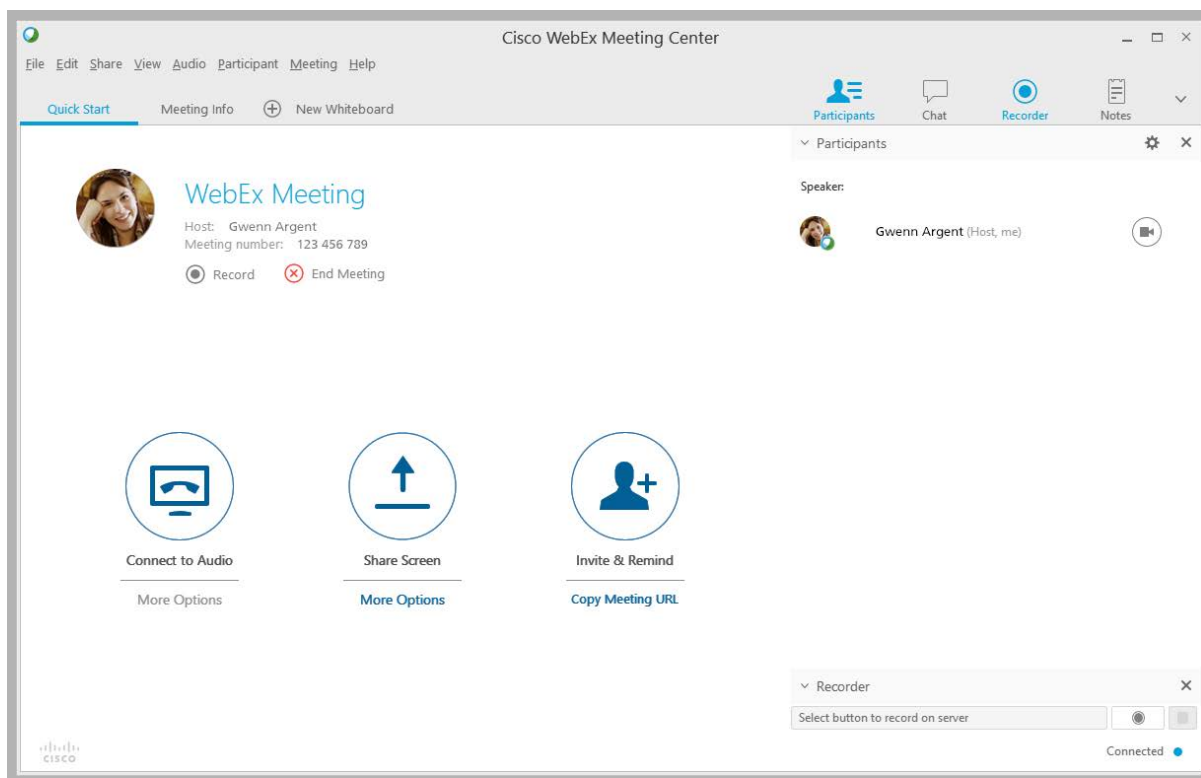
Cisco WebEx Meeting Center

File Edit Share View Audio Participant Meeting Help

Quick Start Meeting Info New Whiteboard

Participants Chat Recorder Notes

Participants

Speaker:

Gwenn Argent (Host, me)

WebEx Meeting

Host: Gwenn Argent
Meeting number: 123 456 789

Record End Meeting

Connect to Audio
More Options

Share Screen
More Options

Invite & Remind
Copy Meeting URL

Recorder

Select button to record on server

Connected

cisco